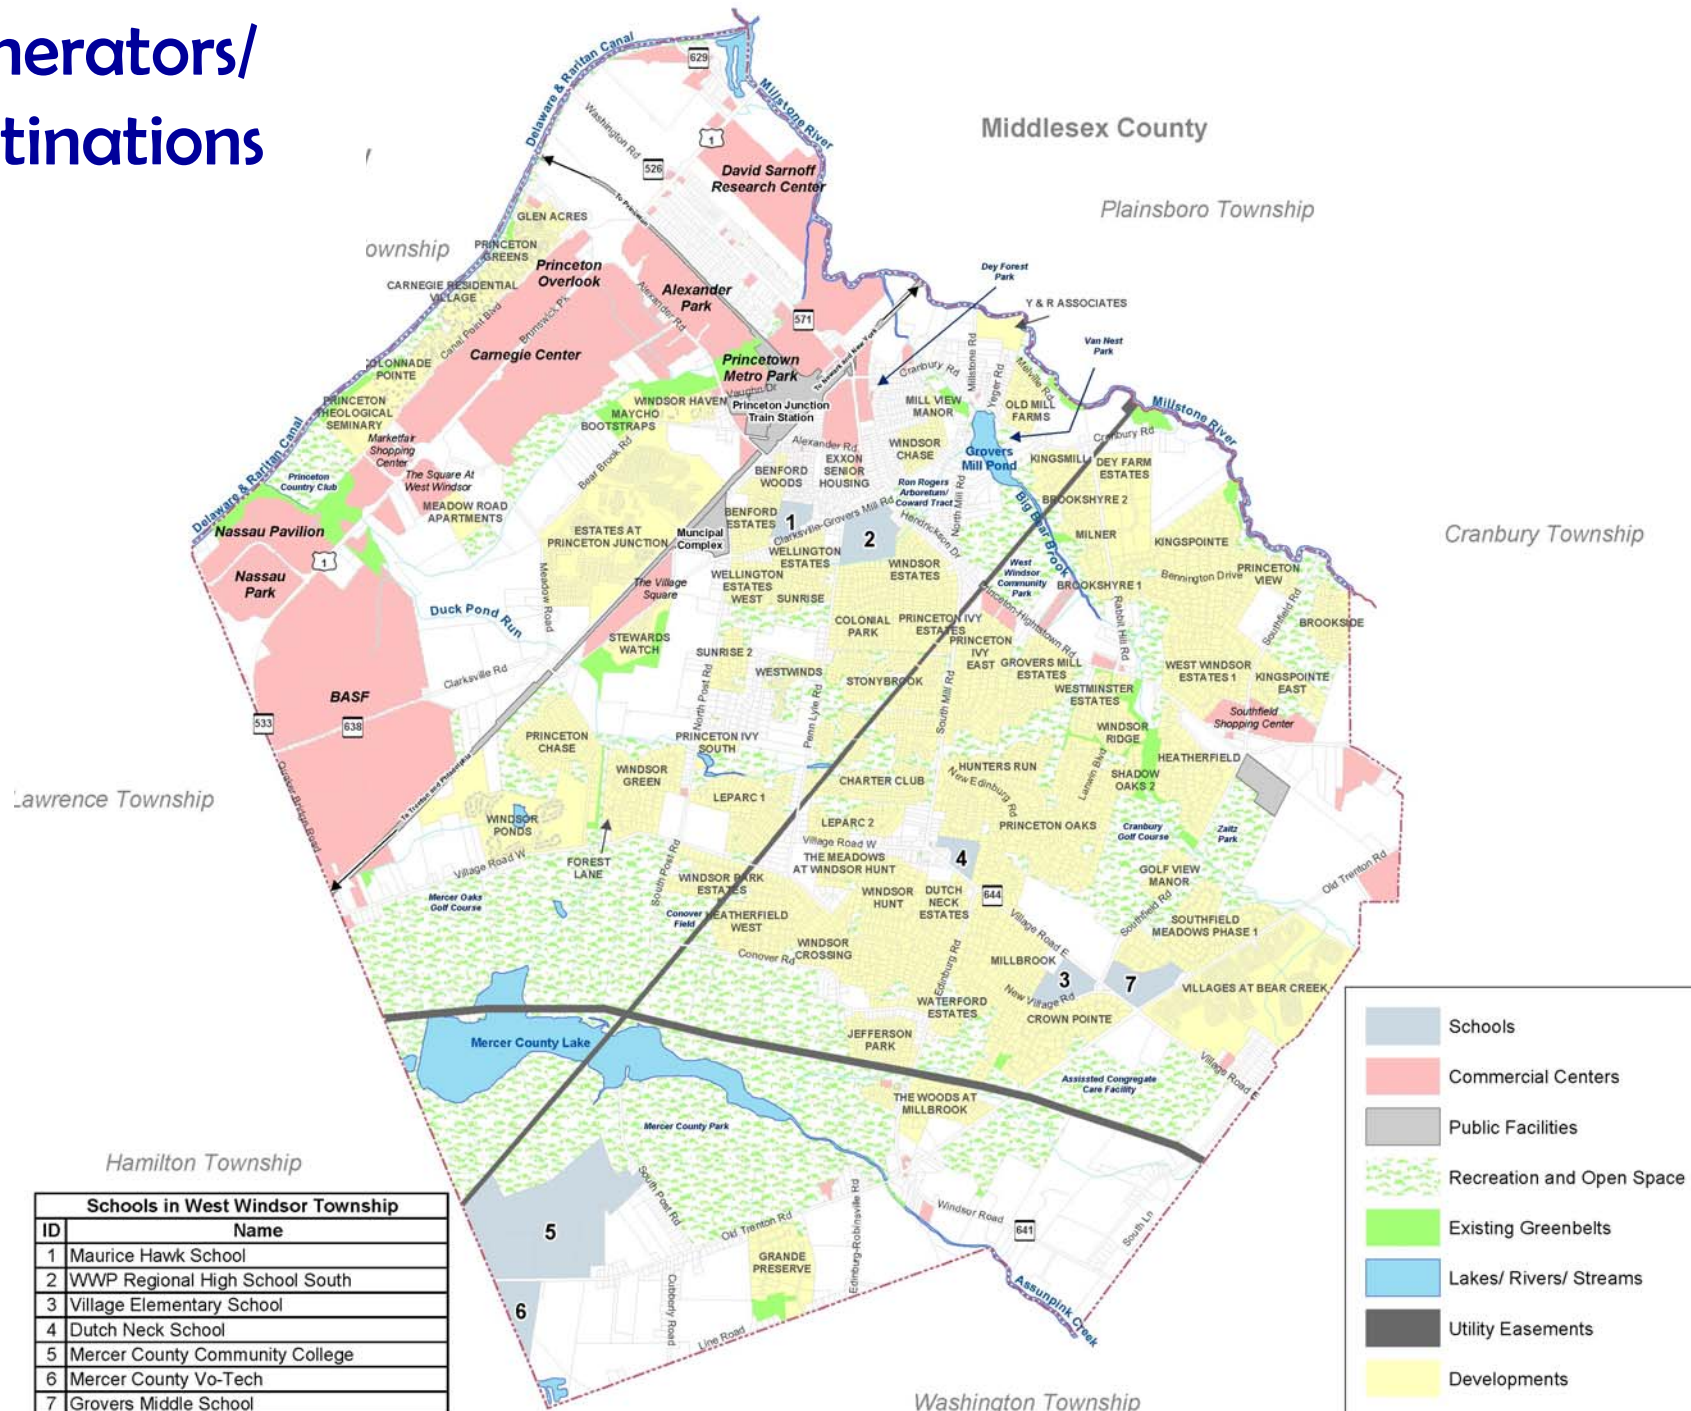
nerators/
tinations

Middlesex County

Plainsboro Township

ownship

Cranbury Township

Lawrence Township

Hamilton Township

Washington Township

Delaware & Raritan Canal
Millstone River
629
Washington Rd
1
526
David Sarnoff Research Center
GLEN ACRES
PRINCETON GREENS
Princeton Overlook
CARNEGIE RESIDENTIAL VILLAGE
Alexander Park
571
Carnegie Center
COLONNADE POINTE
Princetown Metro Park
Princeton Junction Train Station
PRINCETON THEOLOGICAL SEMINARY
Marketfair Shopping Center
WINDSOR HAVEN
MAYCHO BOOTSTRAPS
The Square At West Windsor
Princeton Country Club
MEADOW ROAD APARTMENTS
Nassau Pavilion
Nassau Park
Dey Forest Park
Y & R ASSOCIATES
Van Nest Park
MILL VIEW MANOR
OLD MILL FARMS
Millstone River
WINDSOR CHASE
Grovers Mill Pond
KINGSMILL
DEY FARM ESTATES
BENFORD WOODS
EXXON SENIOR HOUSING
Ron Rogers Arboretum/ Coward Tract
BROOKSHYRE 2
BENFORD ESTATES
1
2
ESTATES AT PRINCETON JUNCTION
Municipal Complex
WELLINGTON ESTATES
MILNER
KINGSPOINTE
WINDSOR ESTATES
West Windsor Community Park
BROOKSHYRE 1
PRINCETON VIEW
The Village Square
WELLINGTON ESTATES WEST
SUNRISE
Duck Pond Run
COLONIAL PARK
PRINCETON IVY ESTATES
BROOKSIDE
STEWARDS WATCH
SUNRISE 2
PRINCETON IVY EAST
GROVERS MILL ESTATES
WEST WINDSOR ESTATES 1
KINGSPOINTE EAST
WESTWINDS
STONYBROOK
WESTMINSTER ESTATES
Southfield Shopping Center
BASF
533
638
PRINCETON CHASE
PRINCETON IVY SOUTH
WINDSOR RIDGE
HEATHERFIELD
WINDSOR GREEN
CHARTER CLUB
HUNTERS RUN
SHADOW OAKS 2
LEPARC 1
WINDSOR PONDS
LEPARC 2
PRINCETON OAKS
Cranbury Golf Course
Zaitz Park
THE MEADOWS AT WINDSOR HUNT
4
FOREST LANE
WINDSOR PARK ESTATES
WINDSOR HUNT
DUTCH NECK ESTATES
644
GOLF VIEW MANOR
Mercer Oaks Golf Course
Conover Field
HEATHERFIELD WEST
SOUTHFIELD MEADOWS PHASE 1
WINDSOR CROSSING
MILLBROOK
3
7
VILLAGES AT BEAR CREEK
WATERFORD ESTATES
CROWN POINTE
Mercer County Lake
JEFFERSON PARK
Assissted Congregate Care Facility
THE WOODS AT MILLBROOK
Mercer County Park
5
6
GRANDE PRESERVE
641
Assunpink Creek
Cranbury Rd
Alexander Rd
Clarksville-Grovers Mill Rd
Princeton-Hightstown Rd
Bennington Drive
Clarksville Rd
Village Road W
New Village Rd
Village Road E
Old Trenton Rd
Windsor Road
Line Road
South Post Rd
North Post Rd
Edinburg Rd
Meadow Road
Quaker Bridge Road
Big Bear Brook

| Schools in West Windsor Township | |
|---|---|
| ID | Name |
| 1 | Maurice Hawk School |
| 2 | WWP Regional High School South |
| 3 | Village Elementary School |
| 4 | Dutch Neck School |
| 5 | Mercer County Community College |
| 6 | Mercer County Vo-Tech |
| 7 | Grovers Middle School |

Schools
Commercial Centers
Public Facilities
Recreation and Open Space
Existing Greenbelts
Lakes/ Rivers/ Streams
Utility Easements
Developments